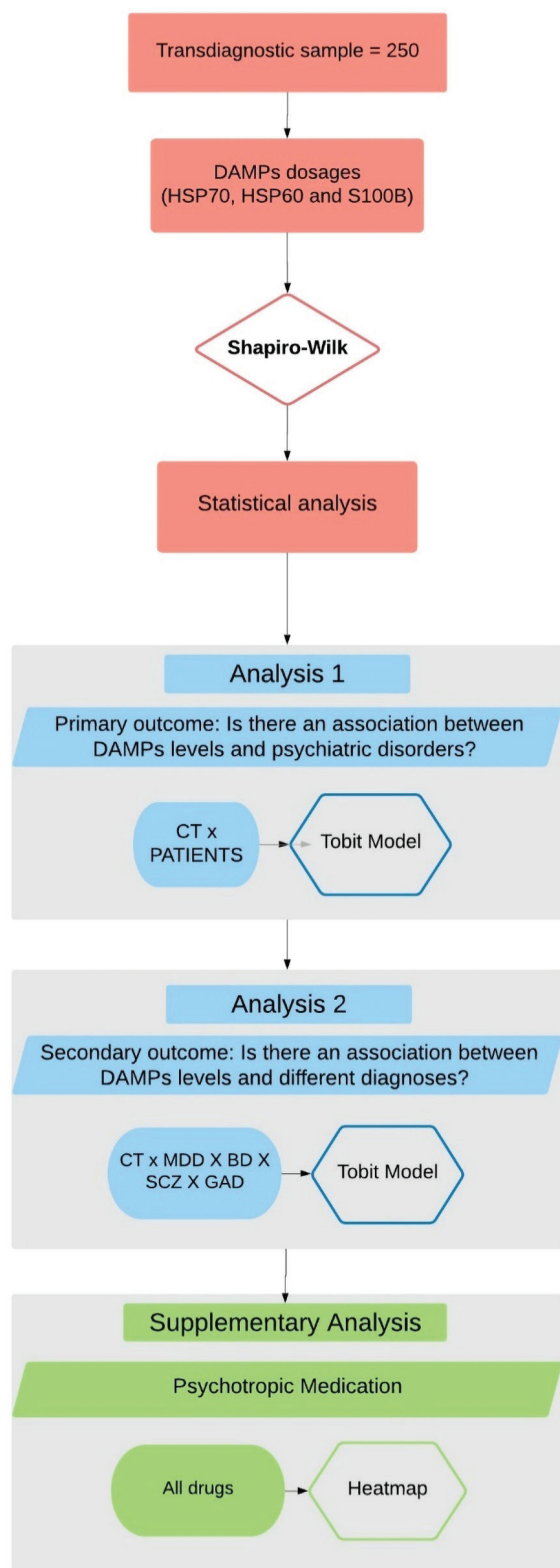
Transdiagnostic sample = 250

DAMPs dosages (HSP70, HSP60 and S100B)

Shapiro-Wilk

Statistical analysis

Analysis 1

Primary outcome: Is there an association between DAMPs levels and psychiatric disorders?

CT x PATIENTS

Tobit Model

Analysis 2

Secondary outcome: Is there an association between DAMPs levels and different diagnoses?

CT x MDD X BD X SCZ X GAD

Tobit Model

Supplementary Analysis

Psychotropic Medication

All drugs

Heatmap